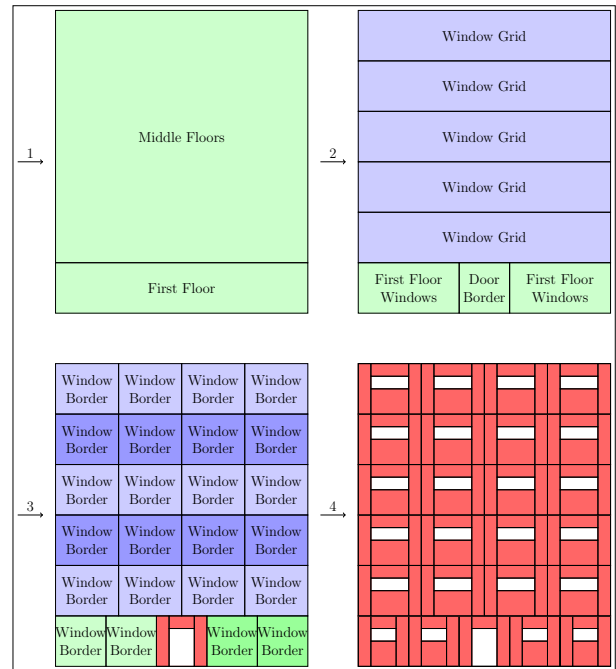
1

Middle Floors

First Floor

2

Window Grid

Window Grid

Window Grid

Window Grid

Window Grid

First Floor Windows

Door Border

First Floor Windows

3

| Window Border | Window Border | Window Border | Window Border |
|---|---|---|---|
| Window Border | Window Border | Window Border | Window Border |
| Window Border | Window Border | Window Border | Window Border |
| Window Border | Window Border | Window Border | Window Border |
| Window Border | Window Border | Window Border | Window Border |

Window Border

Window Border

Window Border

Window Border

4